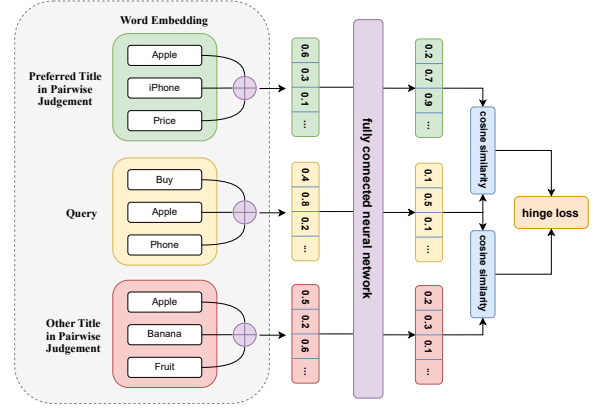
Word Embedding

Preferred Title in Pairwise Judgement

Apple
iPhone
Price

0.6
0.3
0.1
...

Query

Buy
Apple
Phone

0.4
0.8
0.2
...

Other Title in Pairwise Judgement

Apple
Banana
Fruit

0.5
0.2
0.6
...

fully connected neural network

0.2
0.7
0.9
...

0.1
0.5
0.1
...

0.2
0.3
0.1
...

cosine similarity

cosine similarity

hinge loss